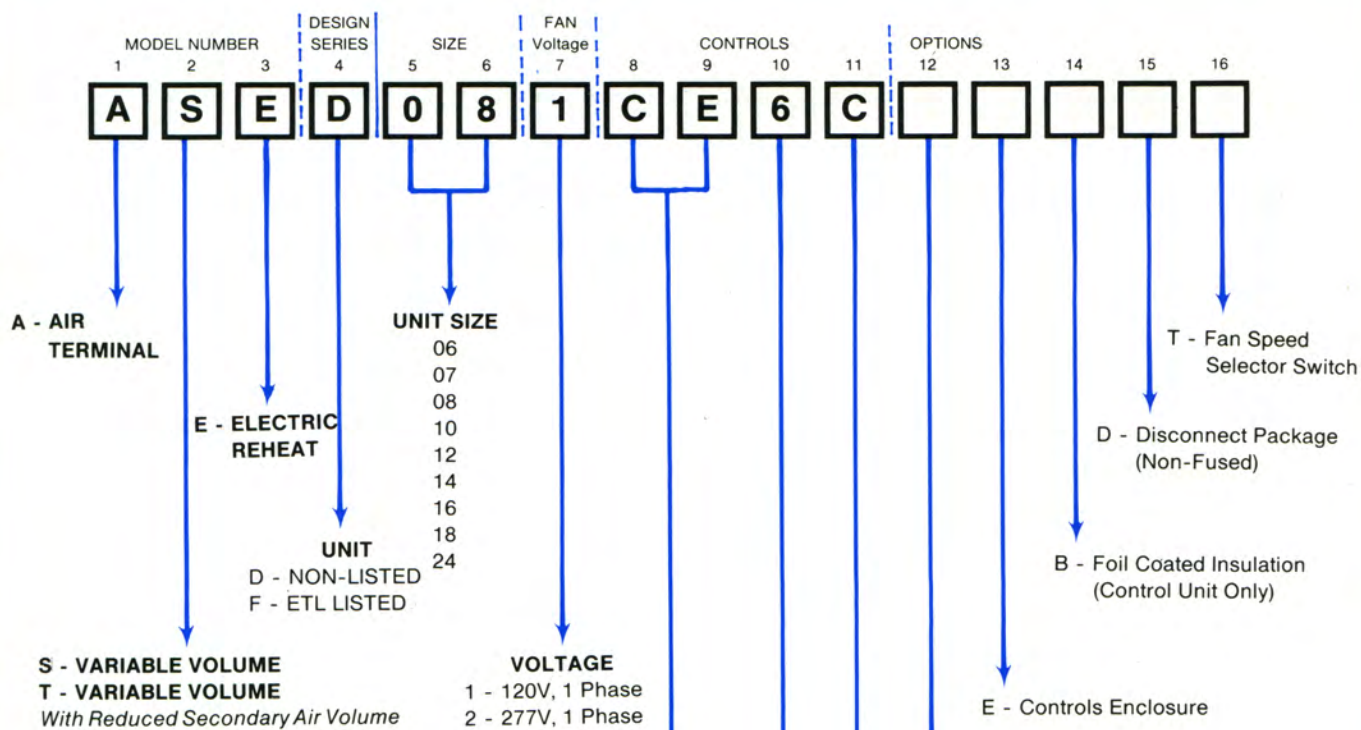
MODEL NUMBER
1 2 3

DESIGN SERIES
4

SIZE
5 6

FAN Voltage
7

CONTROLS
8 9 10 11

OPTIONS
12 13 14 15 16

A S E D 0 8 1 C E 6 C

A - AIR TERMINAL

E - ELECTRIC REHEAT

UNIT
D - NON-LISTED
F - ETL LISTED

UNIT SIZE
06
07
08
10
12
14
16
18
24

T - Fan Speed Selector Switch

D - Disconnect Package (Non-Fused)

B - Foil Coated Insulation (Control Unit Only)

S - VARIABLE VOLUME
T - VARIABLE VOLUME
With Reduced Secondary Air Volume

VOLTAGE
1 - 120V, 1 Phase
2 - 277V, 1 Phase

E - Controls Enclosure